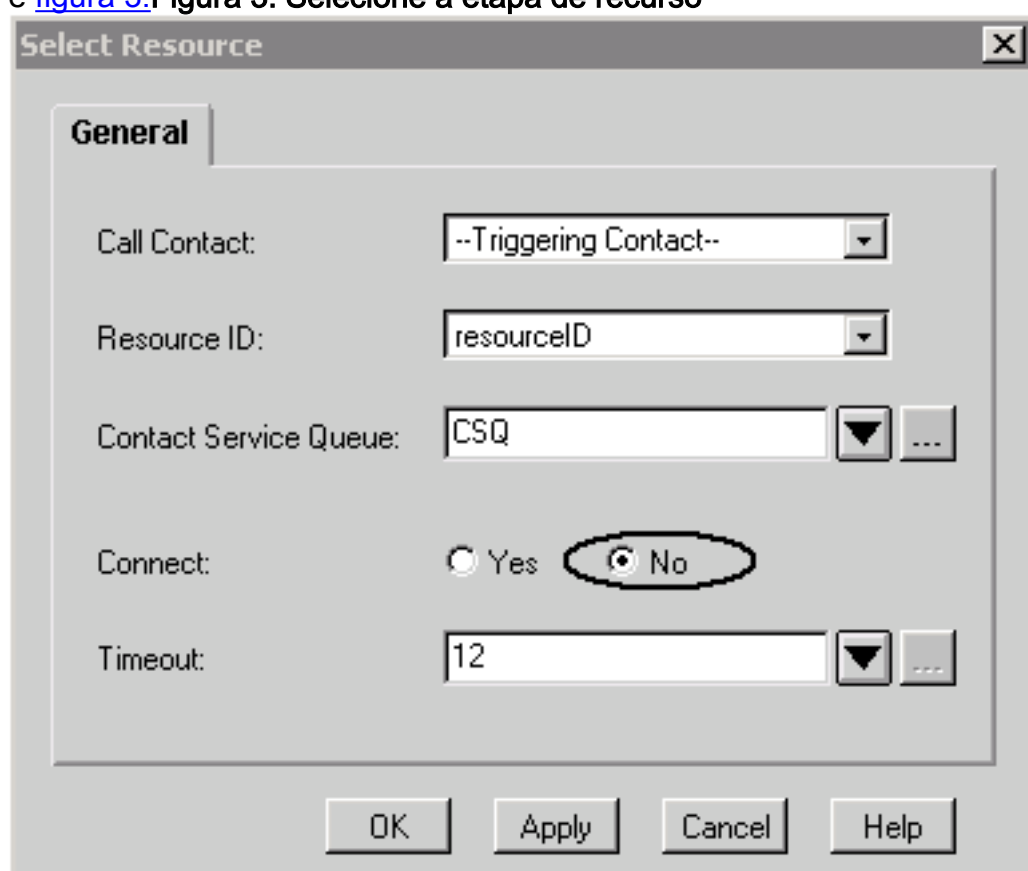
e figura 3.Figura 3: Selecione a etapa de recurso

Select Resource

General

Call Contact: --Triggering Contact--

Resource ID: resourceID

Contact Service Queue: CSQ ...

Connect: Yes No

Timeout: 12 ...

OK Apply Cancel Help